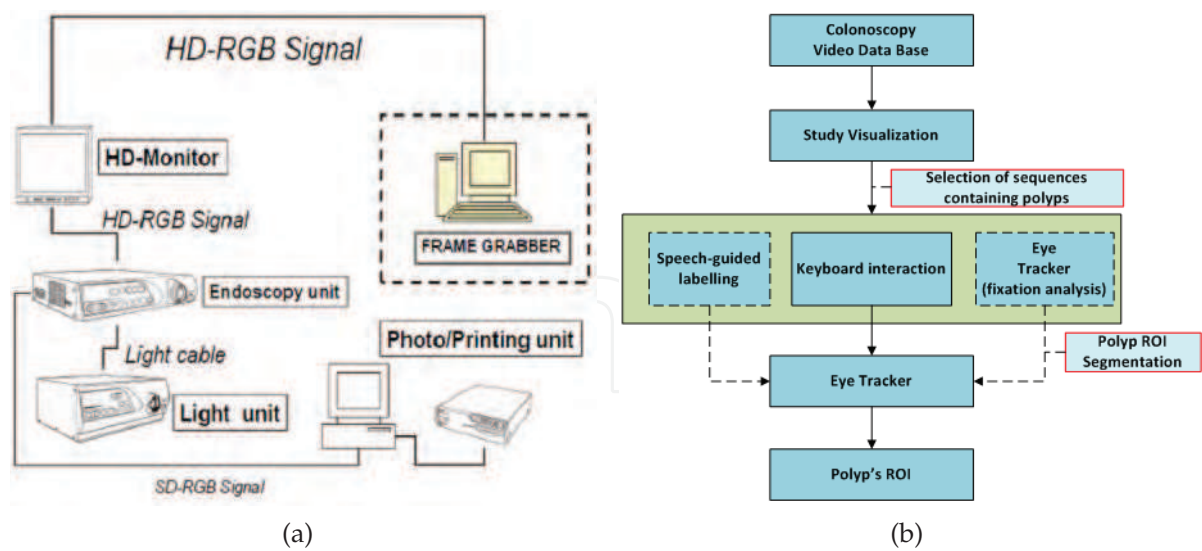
HD-RGB Signal

HD-Monitor

HD-RGB Signal

FRAME GRABBER

Endoscopy unit

Light cable

Photo/Printing unit

Light unit

SD-RGB Signal

(a)

Colonoscopy Video Data Base

Study Visualization

Selection of sequences containing polyps

Speech-guided labelling

Keyboard interaction

Eye Tracker (fixation analysis)

Polyp ROI Segmentation

Eye Tracker

Polyp's ROI

(b)